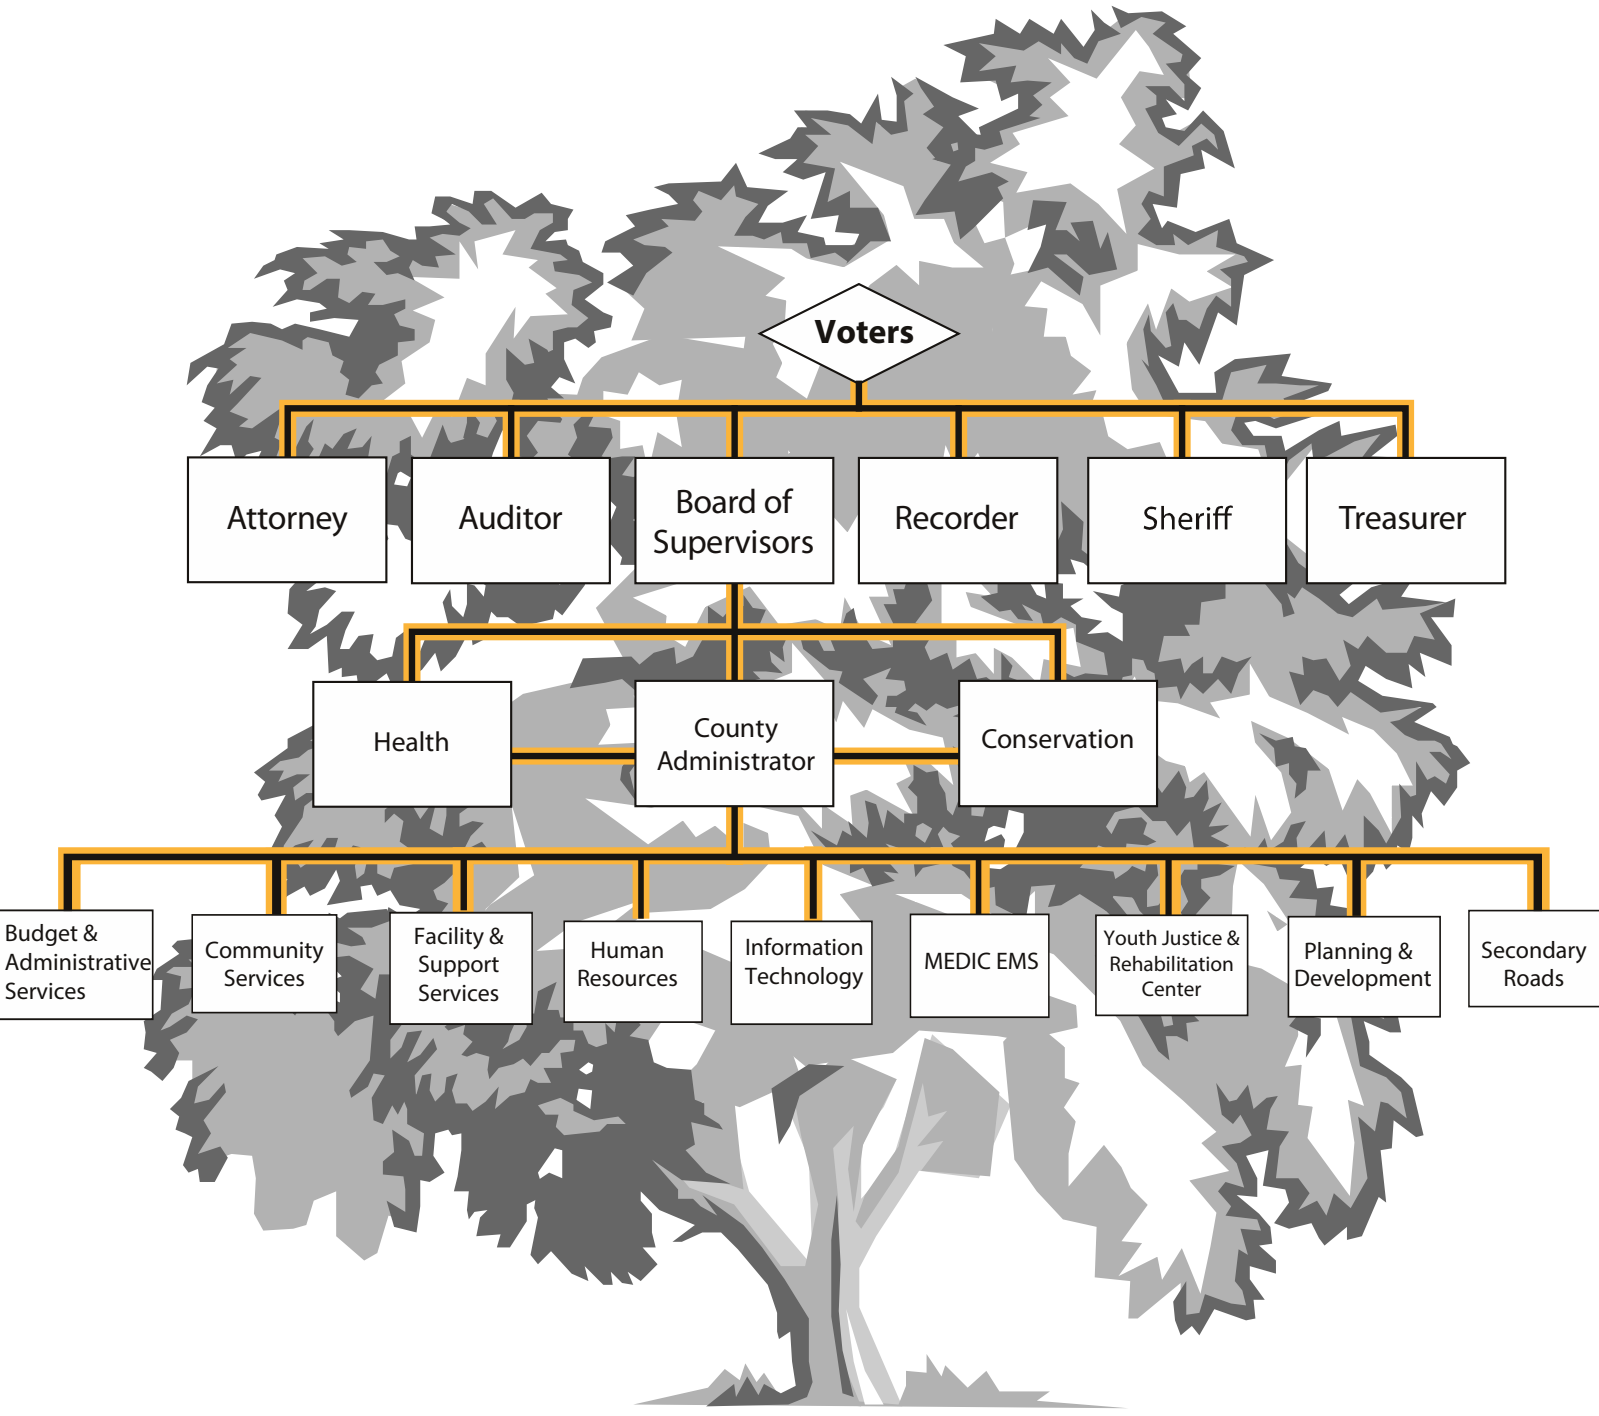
Voters

Attorney

Auditor

Board of Supervisors

Recorder

Sheriff

Treasurer

Health

County Administrator

Conservation

Budget & Administrative Services

Community Services

Facility & Support Services

Human Resources

Information Technology

MEDIC EMS

Youth Justice & Rehabilitation Center

Planning & Development

Secondary Roads